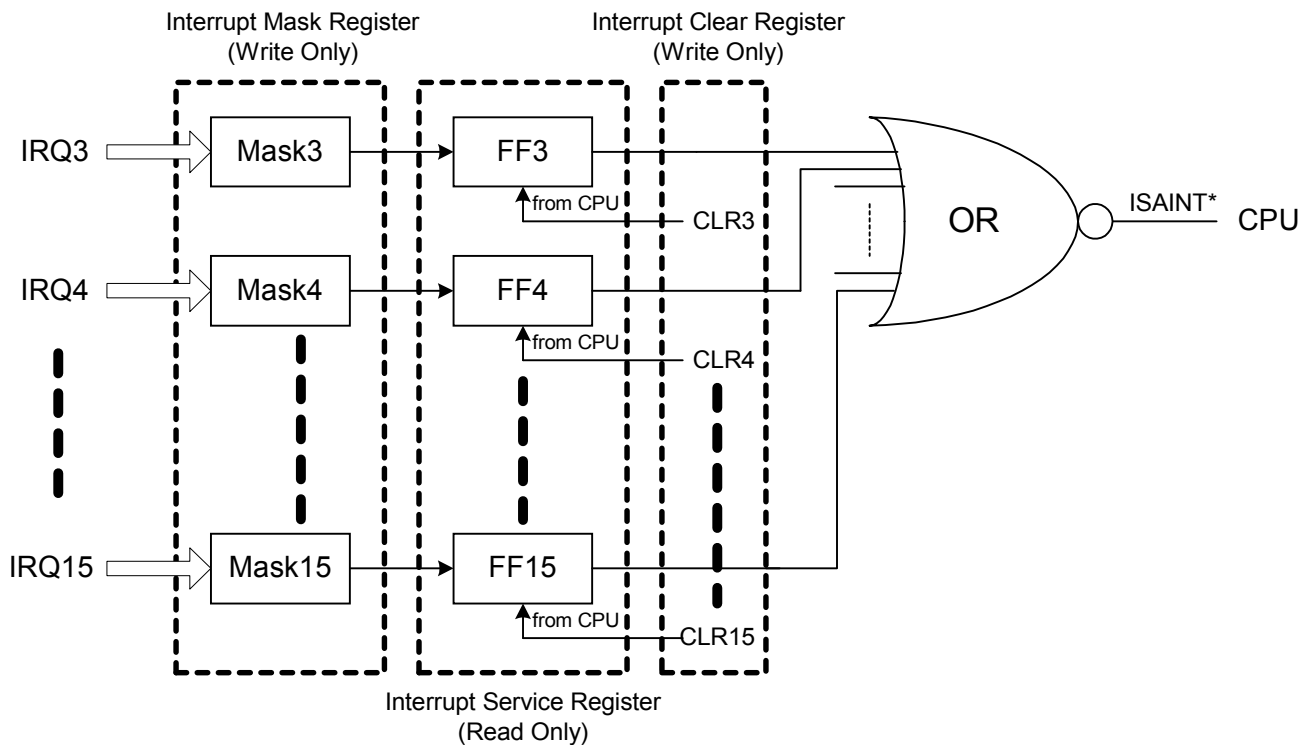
Interrupt Mask Register
(Write Only)

Interrupt Clear Register
(Write Only)

IRQ3
Mask3
FF3
from CPU
CLR3

OR
ISAINT*
CPU

IRQ4
Mask4
FF4
from CPU
CLR4

IRQ15
Mask15
FF15
from CPU
CLR15

Interrupt Service Register
(Read Only)